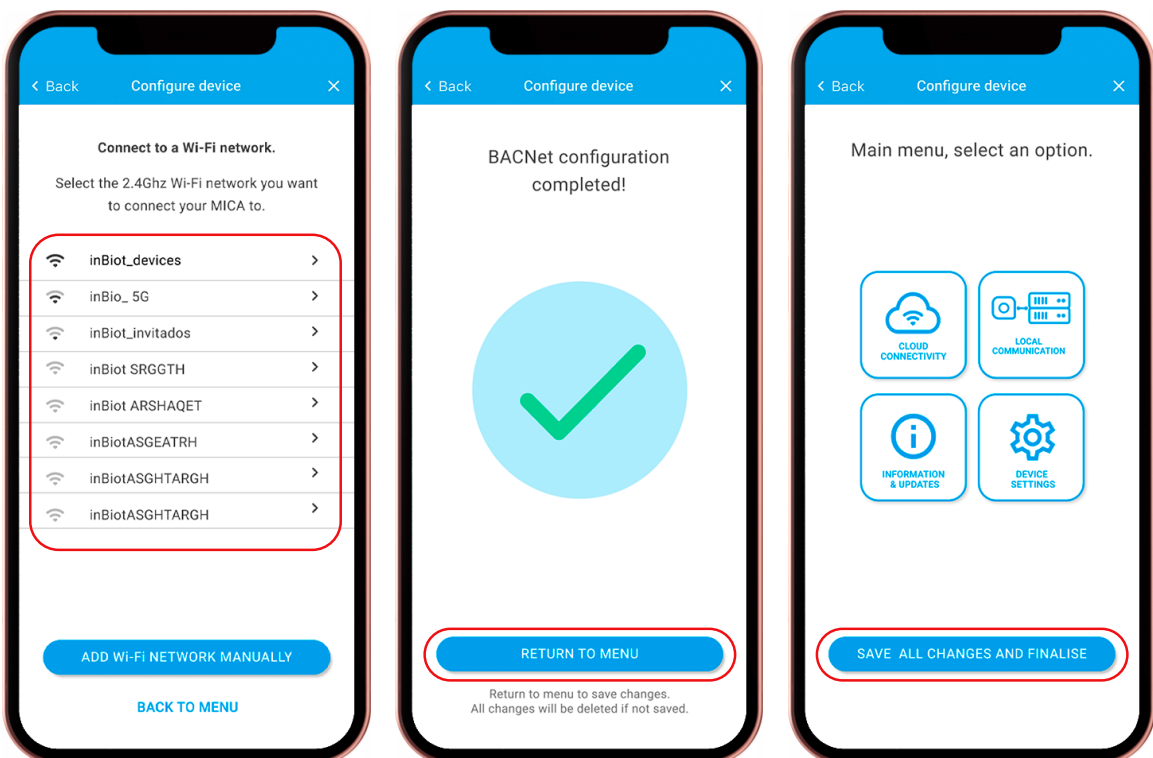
< Back Configure device ×

Connect to a Wi-Fi network.

Select the 2.4Ghz Wi-Fi network you want to connect your MICA to.

inBiot_devices >
inBio_ 5G >
inBiot_invitados >
inBiot SRGGTH >
inBiot ARSHAQET >
inBiotASGEATRH >
inBiotASGHTARGH >
inBiotASGHTARGH >

ADD Wi-Fi NETWORK MANUALLY

BACK TO MENU

< Back Configure device ×

BACNet configuration completed!

RETURN TO MENU

Return to menu to save changes.
All changes will be deleted if not saved.

< Back Configure device ×

Main menu, select an option.

CLOUD CONNECTIVITY

LOCAL COMMUNICATION

INFORMATION & UPDATES

DEVICE SETTINGS

SAVE ALL CHANGES AND FINALISE